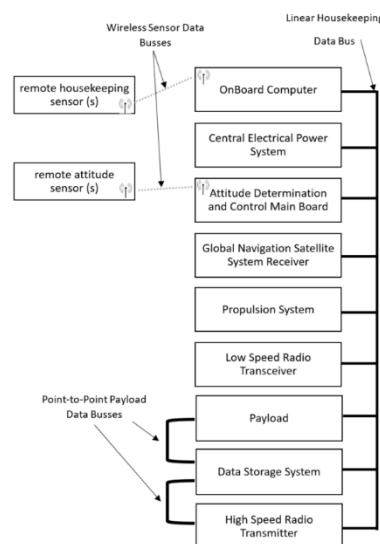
Wireless Sensor Data Busses

Linear Housekeeping Data Bus

remote housekeeping sensor (s)

OnBoard Computer

Central Electrical Power System

remote attitude sensor (s)

Attitude Determination and Control Main Board

Global Navigation Satellite System Receiver

Propulsion System

Low Speed Radio Transceiver

Point-to-Point Payload Data Busses

Payload

Data Storage System

High Speed Radio Transmitter